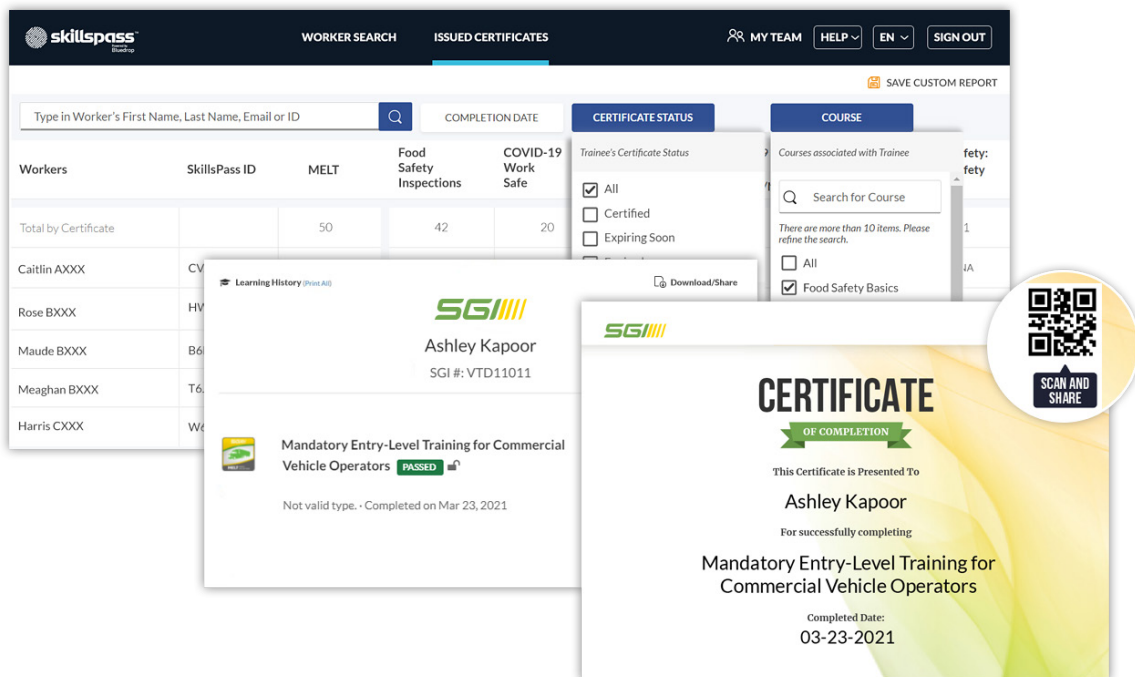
skillspass powered by Bluedrop

WORKER SEARCH ISSUED CERTIFICATES MY TEAM HELP EN SIGN OUT

SAVE CUSTOM REPORT

Type in Worker's First Name, Last Name, Email or ID

COMPLETION DATE CERTIFICATE STATUS COURSE

| Workers | SkillsPass ID | MELT | Food Safety Inspections | COVID-19 Work Safe | fety: fety |
|---|---|---|---|---|---|
| Total by Certificate | | 50 | 42 | 20 | 1 |
| Caitlin AXXX | CV | | | | IA |
| Rose BXXX | HW | | | | |
| Maude BXXX | B6 | | | | |
| Meaghan BXXX | T6. | | | | |
| Harris CXXX | W6 | | | | |

Trainee's Certificate Status

All
Certified
Expiring Soon

Courses associated with Trainee

Search for Course

There are more than 10 items. Please refine the search.

All
Food Safety Basics

Learning History (Print All)

Download/Share

SGI

Ashley Kapoor

SGI #: VTD11011

Mandatory Entry-Level Training for Commercial Vehicle Operators PASSED

Not valid type. · Completed on Mar 23, 2021

SGI

CERTIFICATE

OF COMPLETION

This Certificate is Presented To

Ashley Kapoor

For successfully completing

Mandatory Entry-Level Training for Commercial Vehicle Operators

Completed Date:

03-23-2021

SCAN AND SHARE